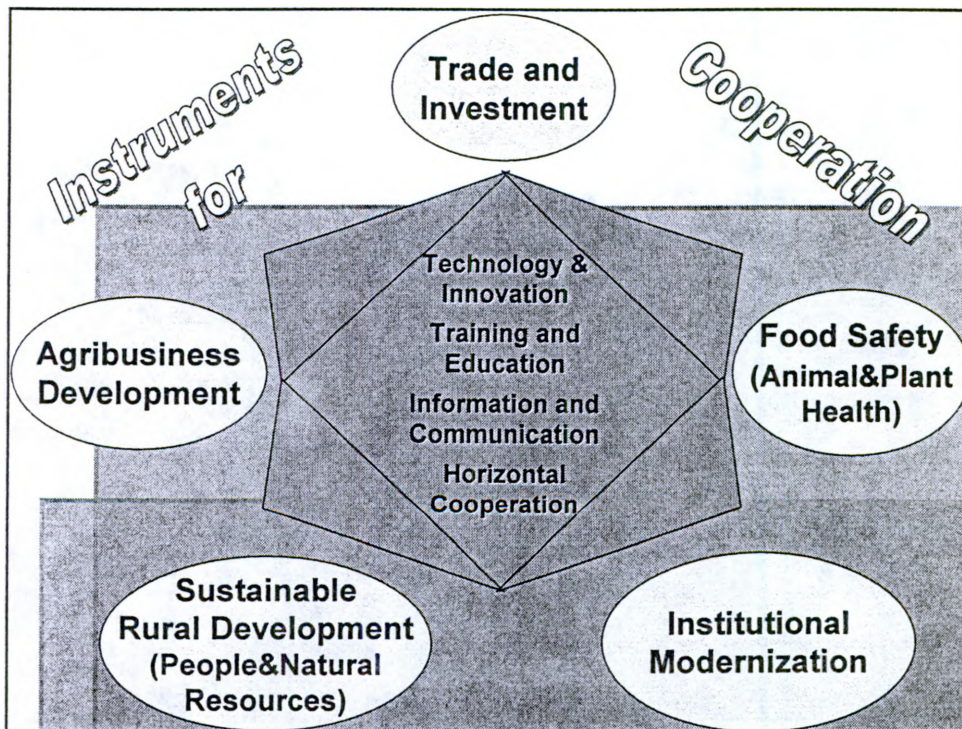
Instruments for Cooperation

Trade and Investment

Technology & Innovation

Training and Education

Information and Communication

Horizontal Cooperation

Agribusiness Development

Food Safety (Animal&Plant Health)

Sustainable Rural Development (People&Natural Resources)

Institutional Modernization